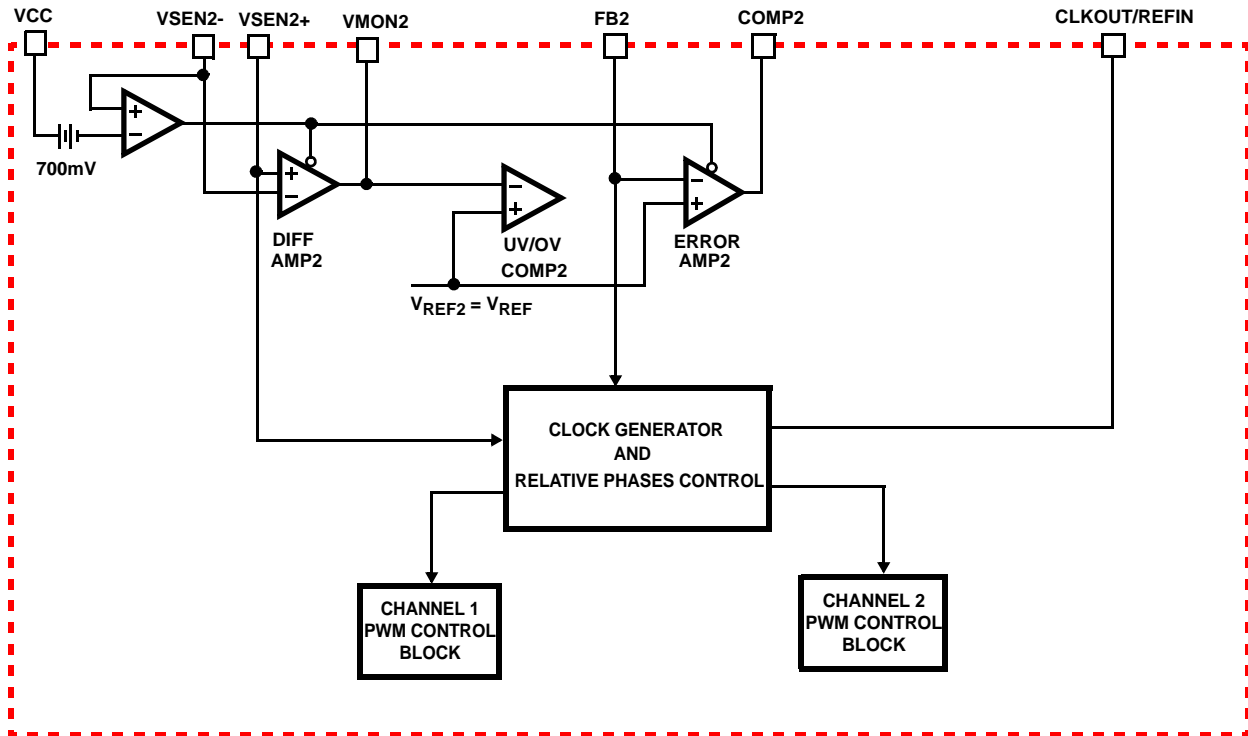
VCC
VSEN2-
VSEN2+
VMON2
FB2
COMP2
CLKOUT/REFIN

+
−
700mV

+
−
DIFF AMP2

−
+
UV/OV COMP2

−
+
ERROR AMP2

$V_{REF2} = V_{REF}$

CLOCK GENERATOR
AND
RELATIVE PHASES CONTROL

CHANNEL 1
PWM CONTROL
BLOCK

CHANNEL 2
PWM CONTROL
BLOCK